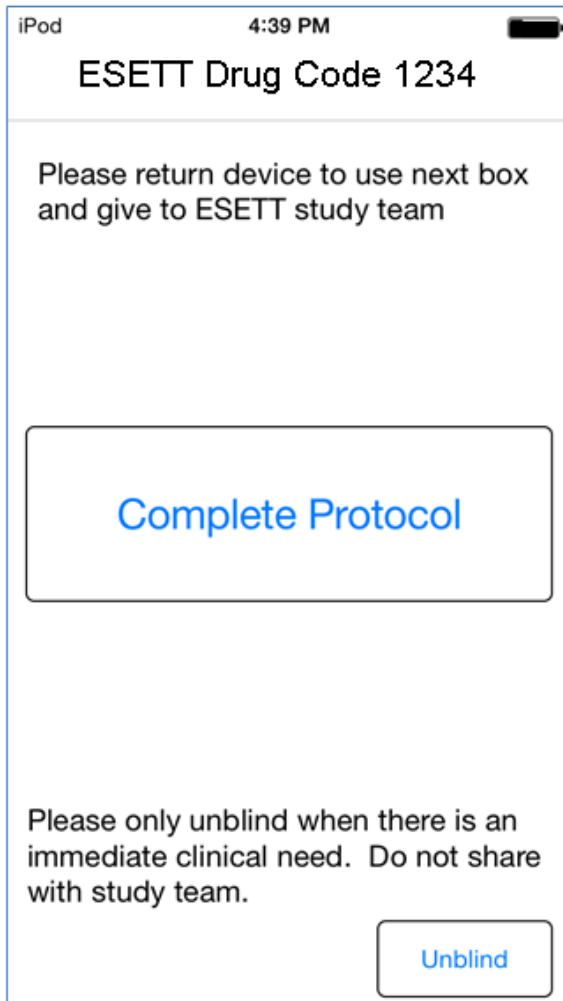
iPod
4:39 PM

ESETT Drug Code 1234

Please return device to use next box and give to ESETT study team

Complete Protocol

Please only unblind when there is an immediate clinical need. Do not share with study team.

Unblind